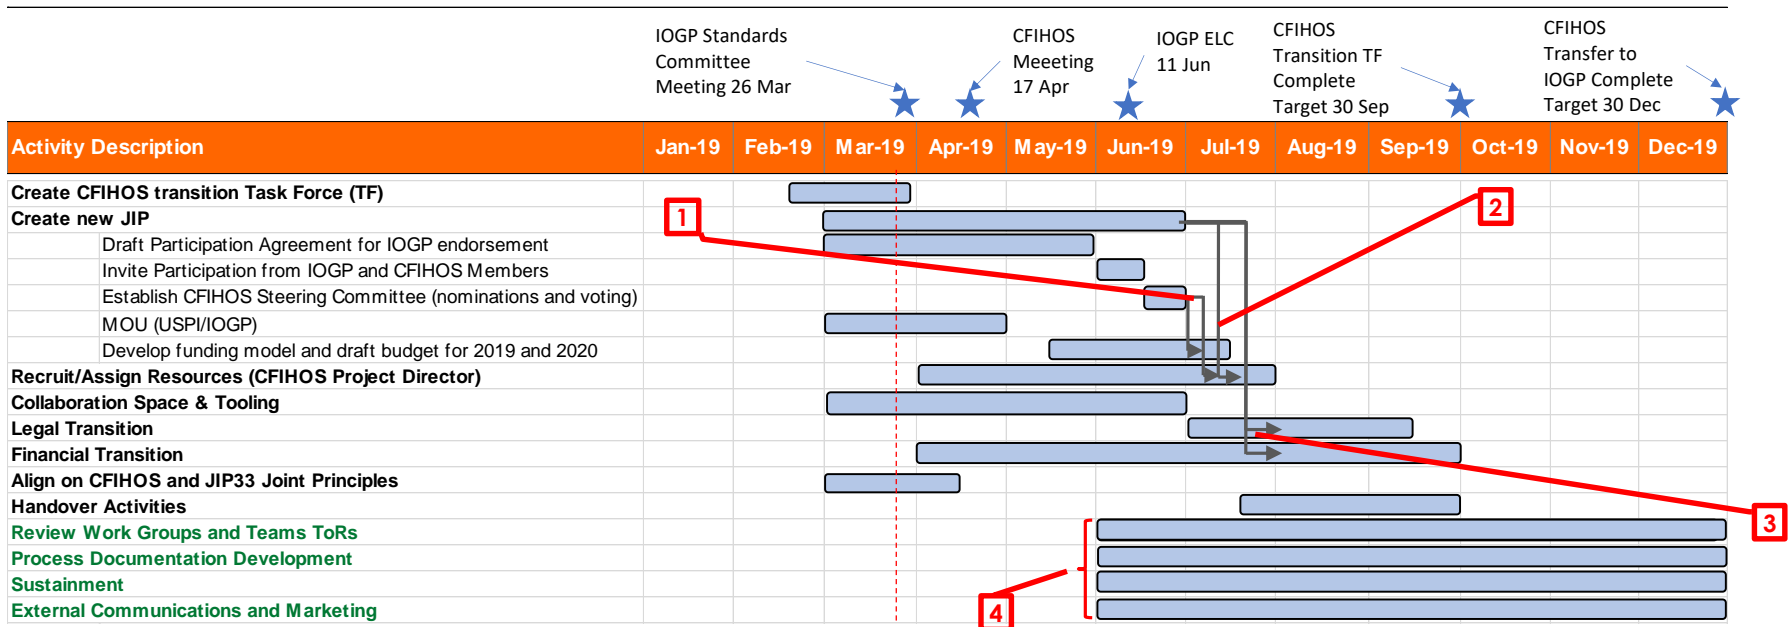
IOGP Standards Committee Meeting 26 Mar

CFIHOS Meeeting 17 Apr

IOGP ELC 11 Jun

CFIHOS Transition TF Complete Target 30 Sep

CFIHOS Transfer to IOGP Complete Target 30 Dec

| Activity Description | Jan-19 | Feb-19 | Mar-19 | Apr-19 | May-19 | Jun-19 | Jul-19 | Aug-19 | Sep-19 | Oct-19 | Nov-19 | Dec-19 |
|---|---|---|---|---|---|---|---|---|---|---|---|---|
| Create CFIHOS transition Task Force (TF) | | | | | | | | | | | | |
| Create new JIP | | | | | | | | | | | | |
| Draft Participation Agreement for IOGP endorsement | | | | | | | | | | | | |
| Invite Participation from IOGP and CFIHOS Members | | | | | | | | | | | | |
| Establish CFIHOS Steering Committee (nominations and voting) | | | | | | | | | | | | |
| MOU (USPI/IOGP) | | | | | | | | | | | | |
| Develop funding model and draft budget for 2019 and 2020 | | | | | | | | | | | | |
| Recruit/Assign Resources (CFIHOS Project Director) | | | | | | | | | | | | |
| Collaboration Space & Tooling | | | | | | | | | | | | |
| Legal Transition | | | | | | | | | | | | |
| Financial Transition | | | | | | | | | | | | |
| Align on CFIHOS and JIP33 Joint Principles | | | | | | | | | | | | |
| Handover Activities | | | | | | | | | | | | |
| Review Work Groups and Teams ToRs | | | | | | | | | | | | |
| Process Documentation Development | | | | | | | | | | | | |
| Sustainment | | | | | | | | | | | | |
| External Communications and Marketing | | | | | | | | | | | | |

1

2

3

4